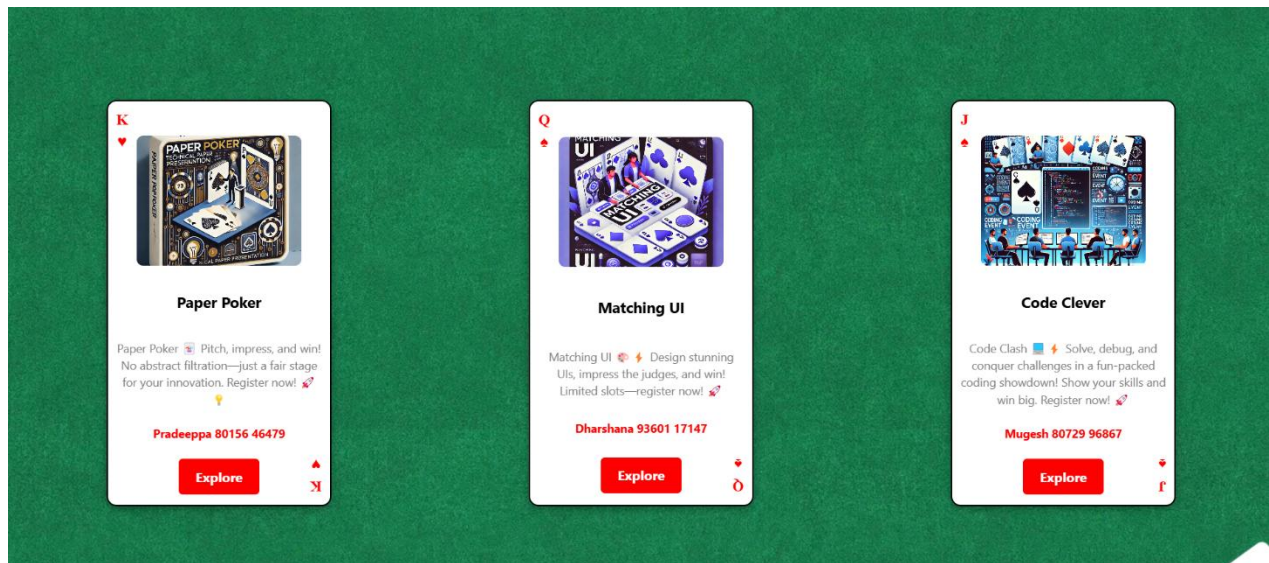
K
♥

PAPER POKER
TECHNICAL PAPER PRESENTATION

Paper Poker

Paper Poker 🃏 Pitch, impress, and win! No abstract filtration—just a fair stage for your innovation. Register now! 🚀 💡

Pradeeppa 80156 46479

Explore

♥
K

Q
♠

MATCHING UI

Matching UI

Matching UI 🎨 ⚡ Design stunning UIs, impress the judges, and win! Limited slots—register now! 🚀

Dharshana 93601 17147

Explore

♠
Q

J
♠

CODING EVENT

Code Clever

Code Clash 💻 ⚡ Solve, debug, and conquer challenges in a fun-packed coding showdown! Show your skills and win big. Register now! 🚀

Mugesh 80729 96867

Explore

♠
J